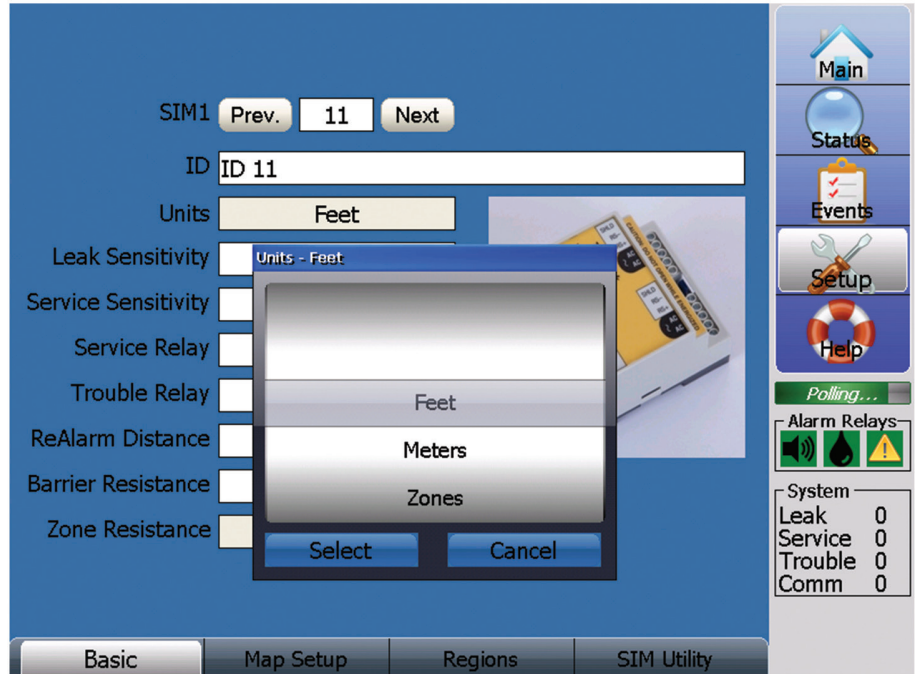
SIM1 Prev. 11 Next

ID ID 11

Units Feet

Leak Sensitivity

Service Sensitivity

Service Relay

Trouble Relay

ReAlarm Distance

Barrier Resistance

Zone Resistance

Units - Feet

Feet

Meters

Zones

Select Cancel

Main

Status

Events

Setup

Help

Polling...

Alarm Relays

System

| | |
|---|---|
| Leak | 0 |
| Service | 0 |
| Trouble | 0 |
| Comm | 0 |

Basic Map Setup Regions SIM Utility